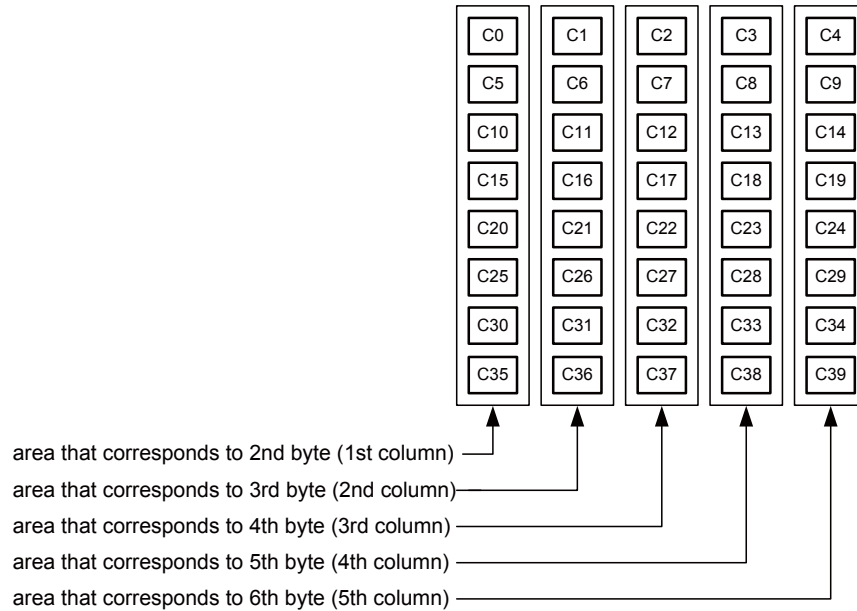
C0 C1 C2 C3 C4
C5 C6 C7 C8 C9
C10 C11 C12 C13 C14
C15 C16 C17 C18 C19
C20 C21 C22 C23 C24
C25 C26 C27 C28 C29
C30 C31 C32 C33 C34
C35 C36 C37 C38 C39

area that corresponds to 2nd byte (1st column)
area that corresponds to 3rd byte (2nd column)
area that corresponds to 4th byte (3rd column)
area that corresponds to 5th byte (4th column)
area that corresponds to 6th byte (5th column)